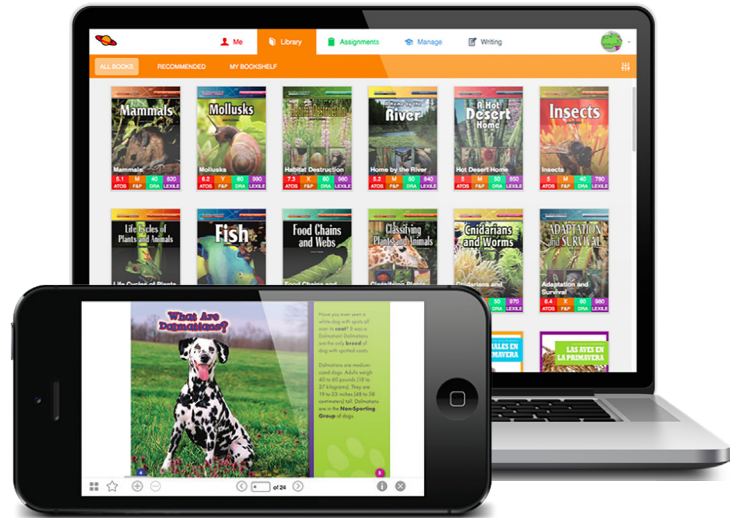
Me Library Assignments Manage Writing

ALL BOOKS RECOMMENDED MY BOOKSHELF

Mammals
Mammals
5.1 ATOS M F&P 40 DRA 820 LEXILE

Mollusks
Mollusks
6.2 ATOS Y F&P 60 DRA 980 LEXILE

Habitat Destruction
Habitat Destruction
ATOS F&P DRA LEXILE

Home by the River
Home by the River
5.2 ATOS R F&P 50 DRA 840 LEXILE

A Hot Desert Home
Hot Desert Home
ATOS F&P DRA LEXILE

Insects
Insects
ATOS F&P 40 DRA 780 LEXILE

Life Cycles of Plants and Animals

Fish

Food Chains and Webs

Classifying Plants and Animals

Cnidarians and Worms

ADAPTATION and SURVIVAL
Adaptation and Survival
6.4 ATOS X F&P 60 DRA 970 LEXILE

LAS AVES EN LA PRIMAVERA

What Are Dalmatians?

Have you ever seen a white dog with spots all over its coat? It was a Dalmatian! Dalmatians are the only breed of dog with spotted coats.

Dalmatians are medium-sized dogs. Adults weigh 40 to 60 pounds (18 to 27 kilograms). They are 19 to 23 inches (48 to 58 centimeters) tall. Dalmatians are in the Non-Sporting Group of dogs.

4 of 24